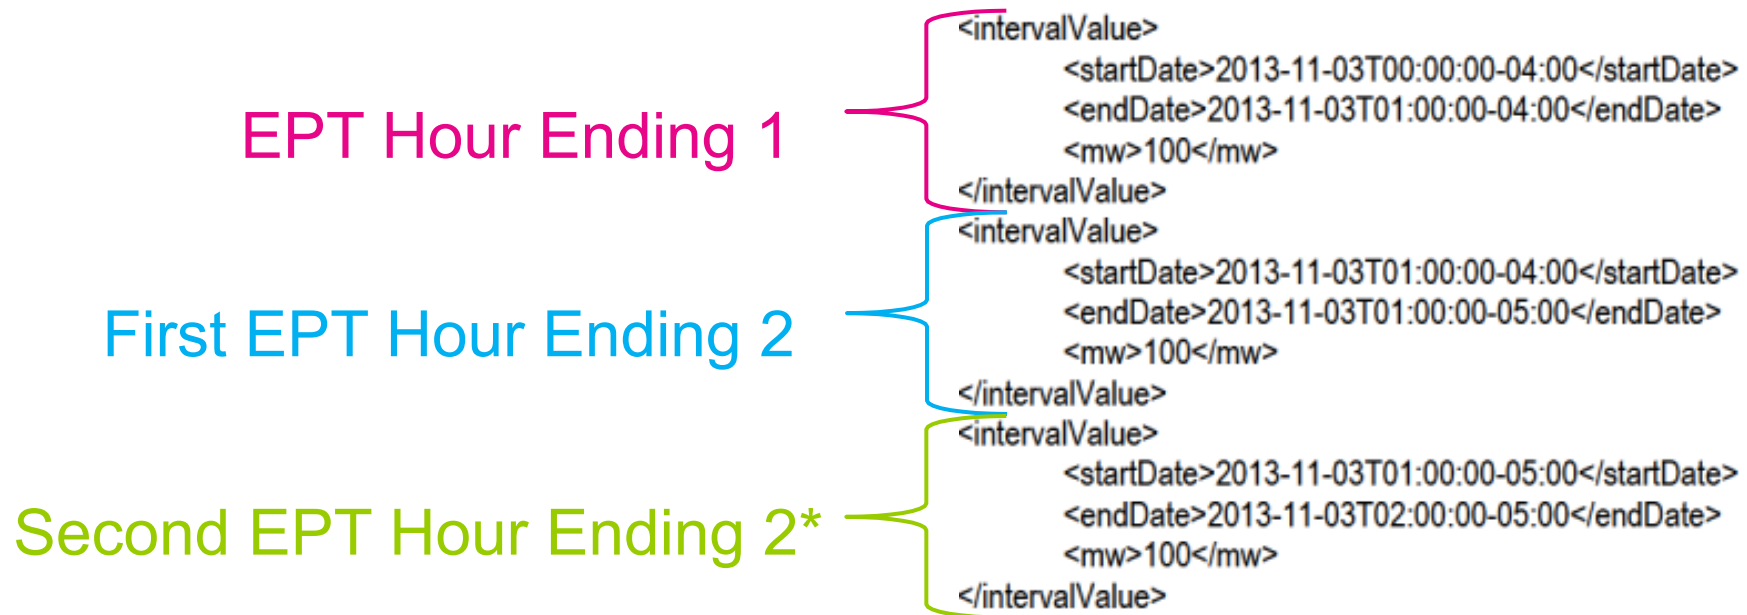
EPT Hour Ending 1

<intervalValue>
<startDate>2013-11-03T00:00:00-04:00</startDate>
<endDate>2013-11-03T01:00:00-04:00</endDate>
<mw>100</mw>
</intervalValue>

First EPT Hour Ending 2

<intervalValue>
<startDate>2013-11-03T01:00:00-04:00</startDate>
<endDate>2013-11-03T01:00:00-05:00</endDate>
<mw>100</mw>
</intervalValue>

Second EPT Hour Ending 2*

<intervalValue>
<startDate>2013-11-03T01:00:00-05:00</startDate>
<endDate>2013-11-03T02:00:00-05:00</endDate>
<mw>100</mw>
</intervalValue>